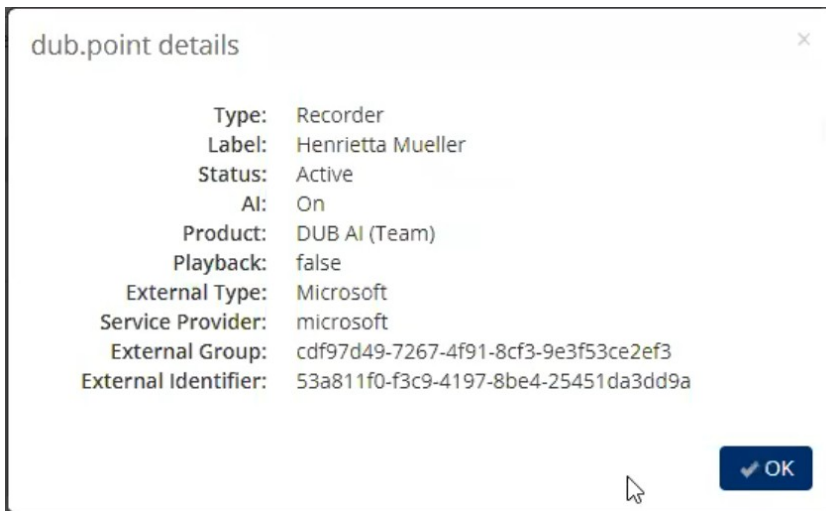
dub.point details

×

| | |
|---|---|
| Type: | Recorder |
| Label: | Henrietta Mueller |
| Status: | Active |
| AI: | On |
| Product: | DUB AI (Team) |
| Playback: | false |
| External Type: | Microsoft |
| Service Provider: | microsoft |
| External Group: | cdf97d49-7267-4f91-8cf3-9e3f53ce2ef3 |
| External Identifier: | 53a811f0-f3c9-4197-8be4-25451da3dd9a |

✔ OK